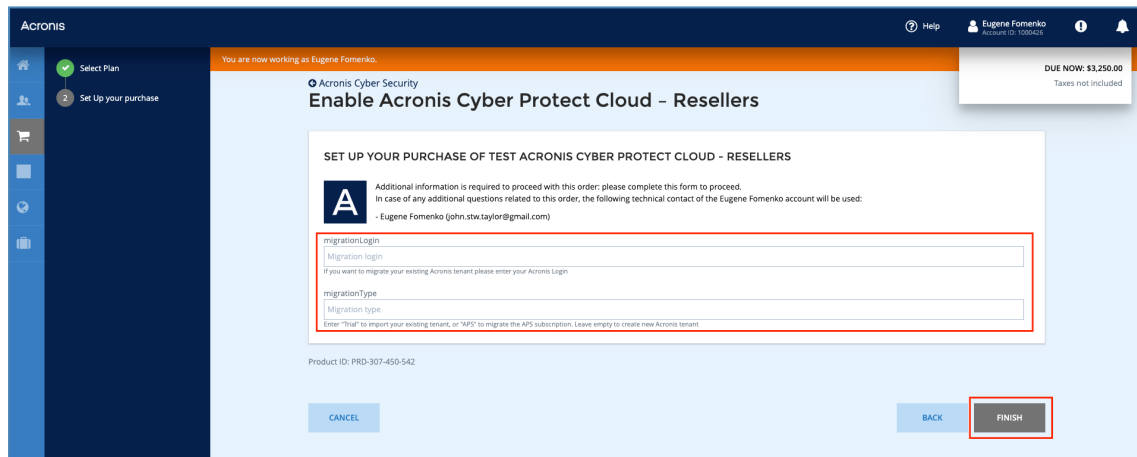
Acronis

Help
Eugene Fomenko
Account ID: 1000426

Select Plan
2 Set Up your purchase

You are now working as Eugene Fomenko.

DUE NOW: $3,250.00
Taxes not included

Acronis Cyber Security
Enable Acronis Cyber Protect Cloud – Resellers

SET UP YOUR PURCHASE OF TEST ACRONIS CYBER PROTECT CLOUD - RESELLERS

A

Additional information is required to proceed with this order: please complete this form to proceed.
In case of any additional questions related to this order, the following technical contact of the Eugene Fomenko account will be used:

- Eugene Fomenko (john.stw.taylor@gmail.com)

migrationLogin
Migration login
If you want to migrate your existing Acronis tenant please enter your Acronis Login

migrationType
Migration type
Enter "Trial" to import your existing tenant, or "APS" to migrate the APS subscription. Leave empty to create new Acronis tenant

Product ID: PRD-307-450-542

CANCEL

BACK

FINISH